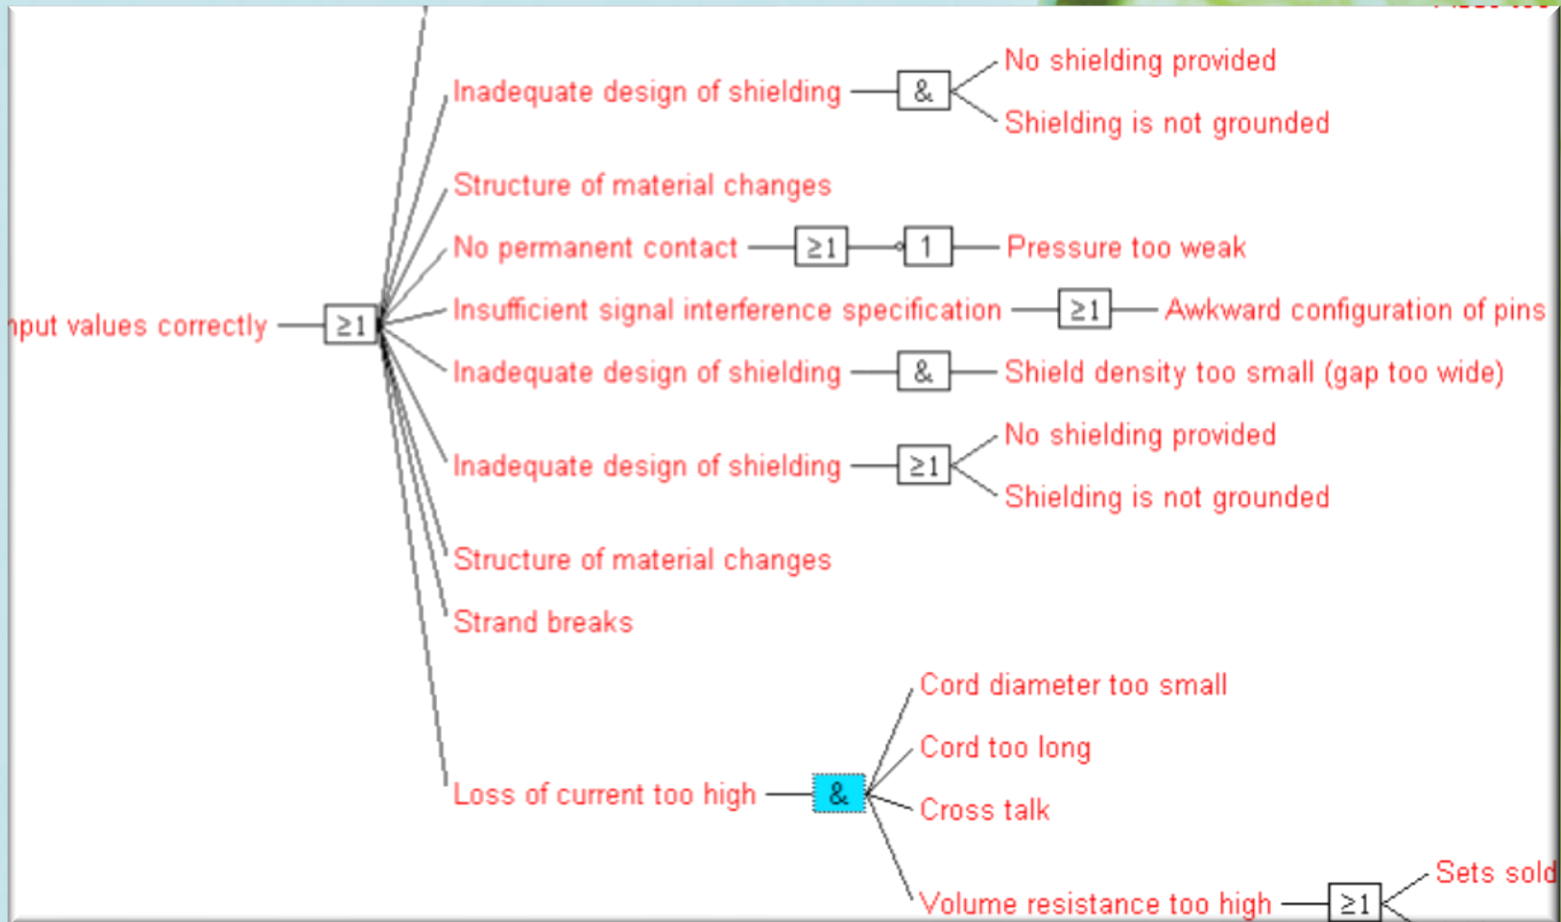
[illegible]

Inadequate design of shielding & No shielding provided
Shielding is not grounded

Structure of material changes

No permanent contact $\geq1$ 1 Pressure too weak

nput values correctly $\geq1$

Insufficient signal interference specification $\geq1$ Awkward configuration of pins

Inadequate design of shielding & Shield density too small (gap too wide)

Inadequate design of shielding $\geq1$ No shielding provided
Shielding is not grounded

Structure of material changes

Strand breaks

Loss of current too high & Cord diameter too small
Cord too long
Cross talk
Volume resistance too high $\geq1$ Sets sold